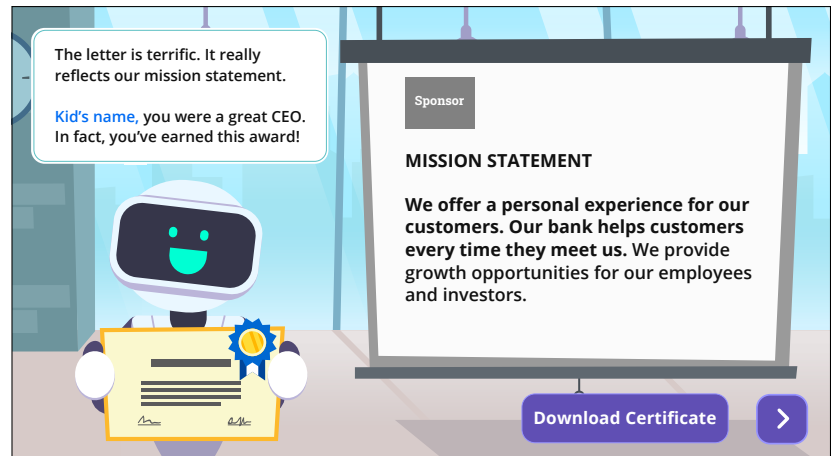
The letter is terrific. It really reflects our mission statement.

Kid's name, you were a great CEO. In fact, you've earned this award!

Sponsor

MISSION STATEMENT

We offer a personal experience for our customers. Our bank helps customers every time they meet us. We provide growth opportunities for our employees and investors.

Download Certificate